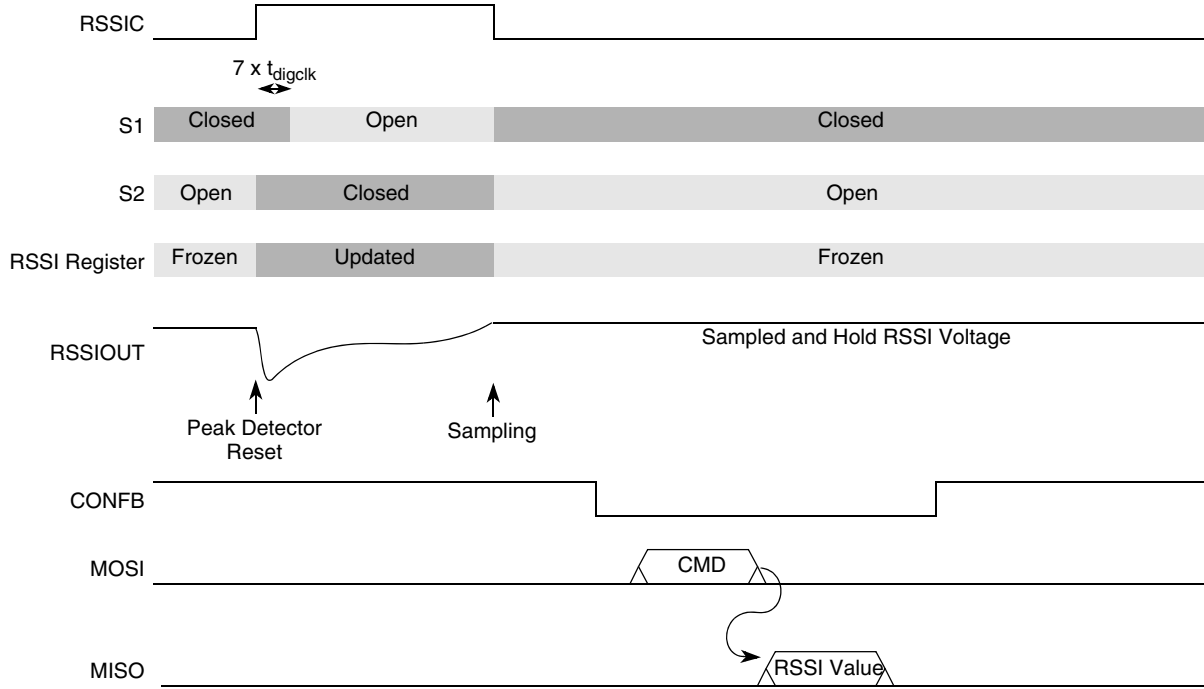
RSSIC

7 x $t_{digclk}$

S1 Closed Open Closed

S2 Open Closed Open

RSSI Register Frozen Updated Frozen

RSSIOUT

Sampled and Hold RSSI Voltage

Peak Detector Reset

Sampling

CONFB

MOSI CMD

MISO RSSI Value